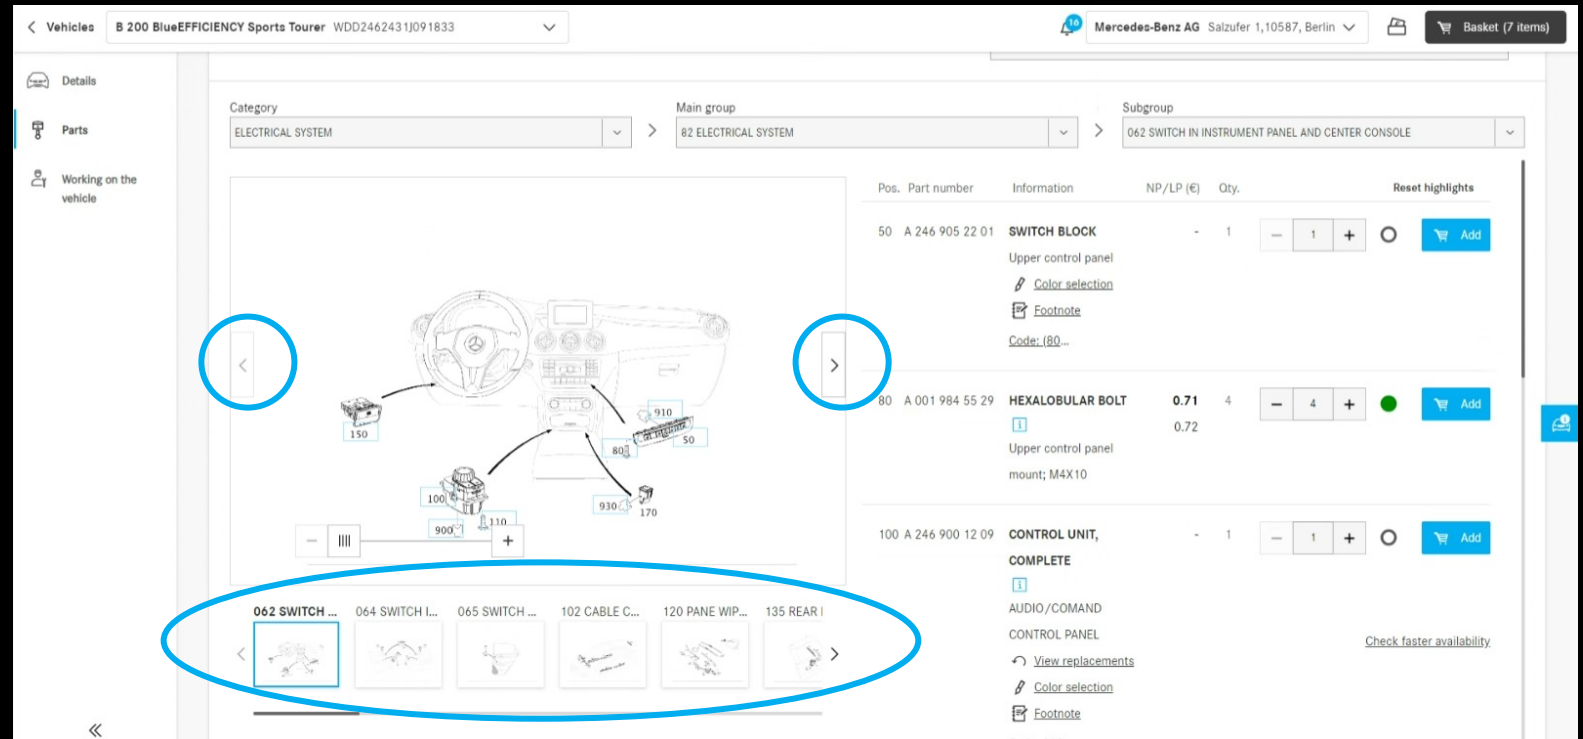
Vehicles B 200 BlueEFFICIENCY Sports Tourer WDD2462431J091833

16 Mercedes-Benz AG Salzufer 1,10587, Berlin

Basket (7 items)

Details

Parts

Working on the vehicle

Category
ELECTRICAL SYSTEM

Main group
82 ELECTRICAL SYSTEM

Subgroup
062 SWITCH IN INSTRUMENT PANEL AND CENTER CONSOLE

150
910
50
80
100
930
170
900
110

062 SWITCH ... 064 SWITCH I... 065 SWITCH ... 102 CABLE C... 120 PANE WIP... 135 REAR I

| Pos. | Part number | Information | NP/LP (€) | Qty. | Reset highlights |
|---|---|---|---|---|---|
| 50 | A 246 905 22 01 | SWITCH BLOCK<br>Upper control panel<br>Color selection<br>Footnote<br>Code: (80... | - | 1 | 1 Add |
| 80 | A 001 984 55 29 | HEXALOBULAR BOLT<br>i<br>Upper control panel<br>mount; M4X10 | 0.71<br>0.72 | 4 | 4 Add |
| 100 | A 246 900 12 09 | CONTROL UNIT, COMPLETE<br>i<br>AUDIO/COMAND<br>CONTROL PANEL<br>View replacements<br>Color selection<br>Footnote | - | 1 | 1 Add<br>Check faster availability |